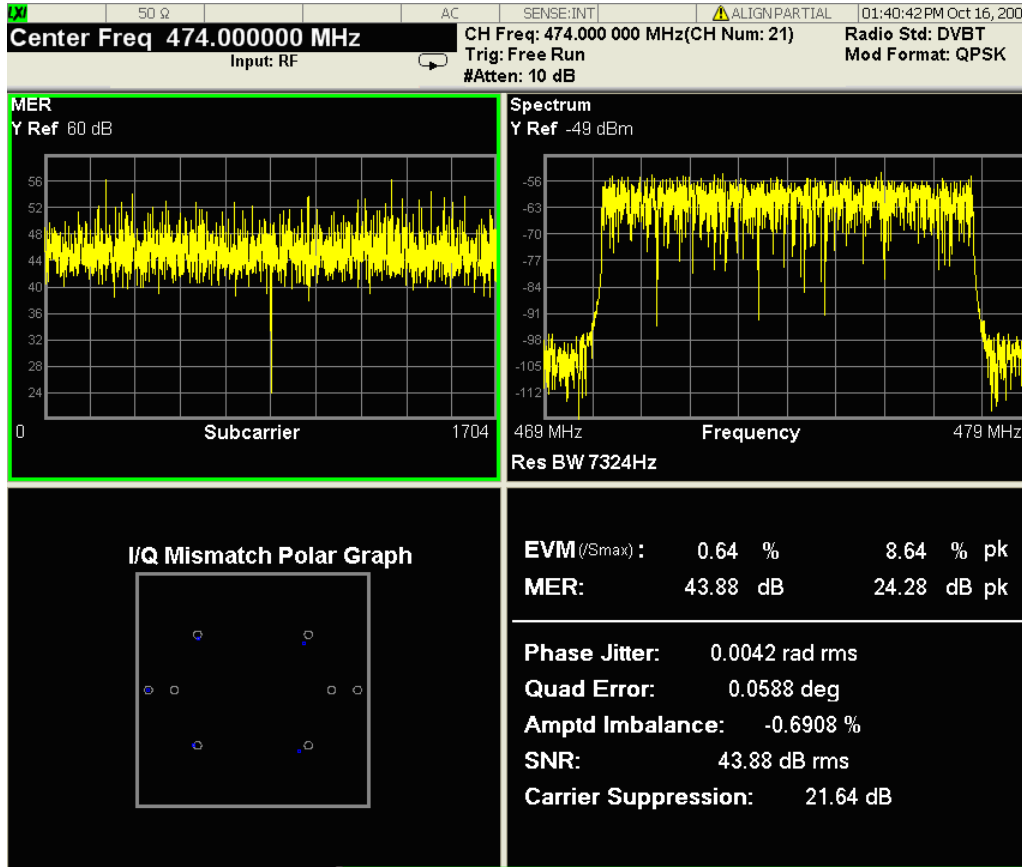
LXI | 50 Ω | AC | SENSE:INT | ALIGN PARTIAL | 01:40:42 PM Oct 16, 200

Center Freq 474.000000 MHz
Input: RF

CH Freq: 474.000 000 MHz(CH Num: 21)
Trig: Free Run
#Atten: 10 dB

Radio Std: DVBT
Mod Format: QPSK

MER
Y Ref 60 dB

56
52
48
44
40
36
32
28
24

0 Subcarrier 1704

Spectrum
Y Ref -49 dBm

-56
-63
-70
-77
-84
-91
-98
-105
-112

469 MHz Frequency 479 MHz
Res BW 7324Hz

I/Q Mismatch Polar Graph

EVM (/Smax) : 0.64 % 8.64 % pk
MER: 43.88 dB 24.28 dB pk

Phase Jitter: 0.0042 rad rms
Quad Error: 0.0588 deg
Amptd Imbalance: -0.6908 %
SNR: 43.88 dB rms
Carrier Suppression: 21.64 dB